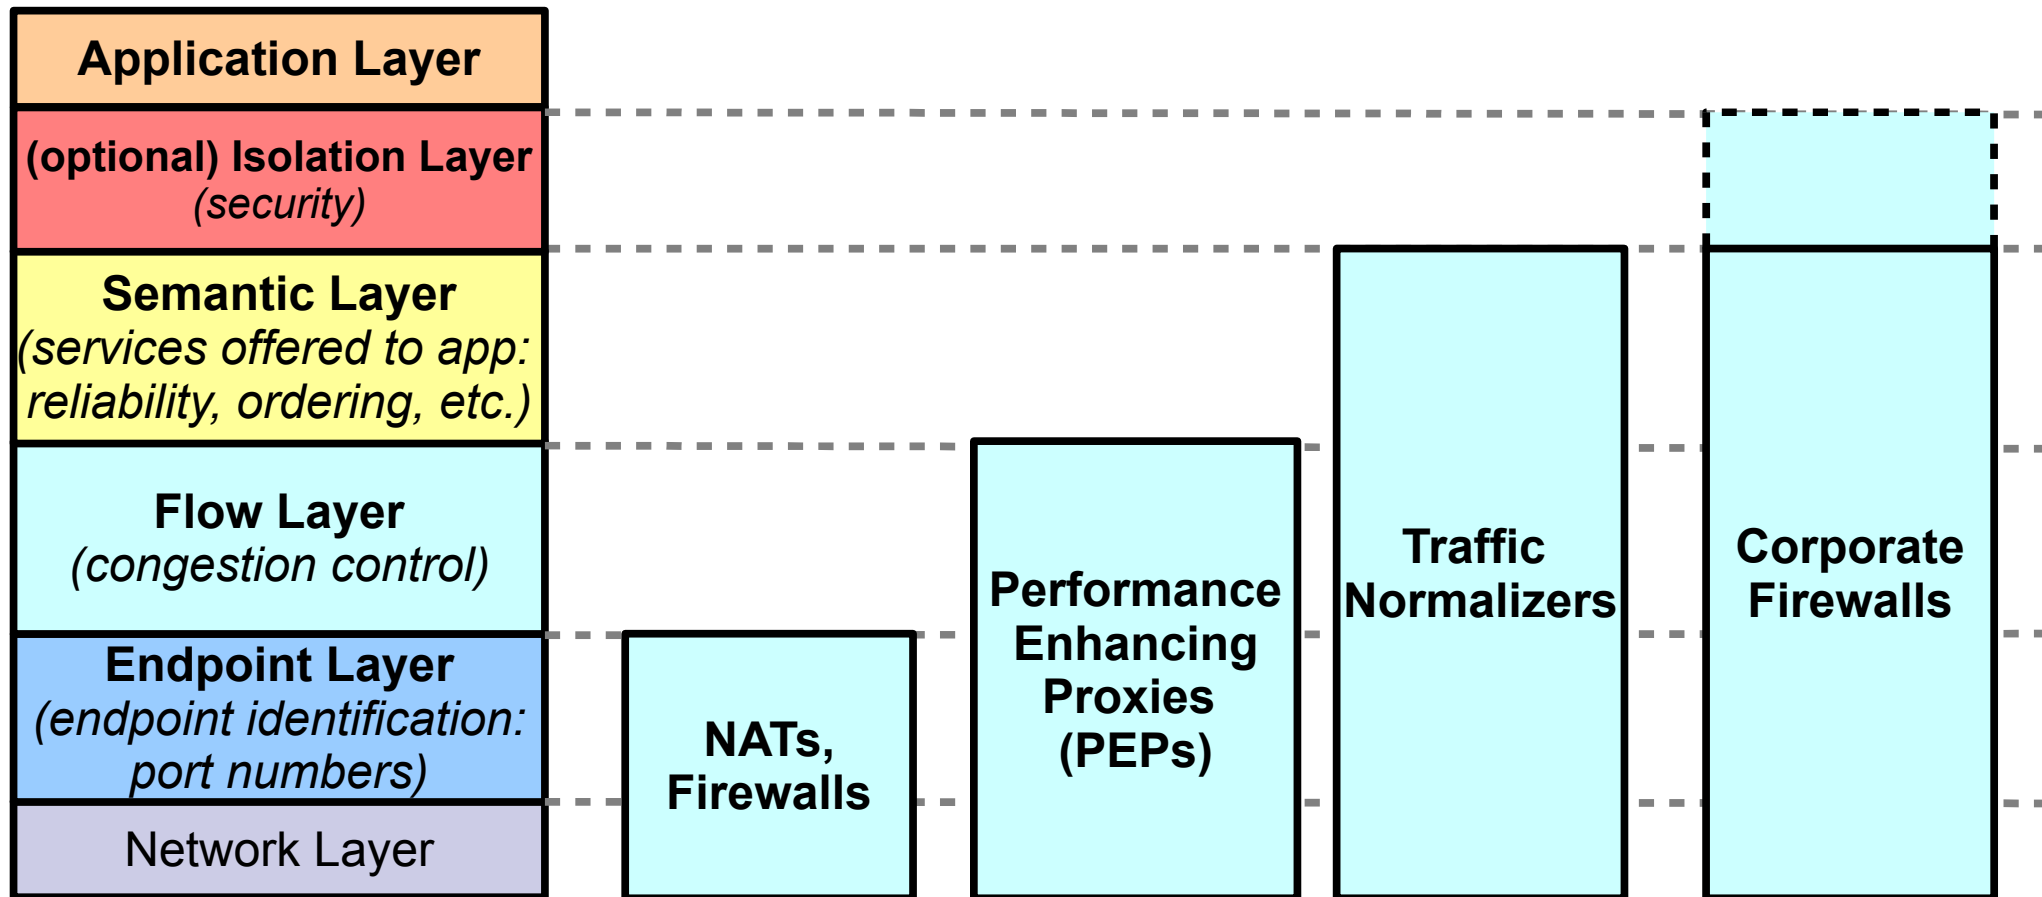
Application Layer

(optional) Isolation Layer
(security)

Semantic Layer
(services offered to app: reliability, ordering, etc.)

Flow Layer
(congestion control)

Endpoint Layer
(endpoint identification: port numbers)

Network Layer

NATs, Firewalls

Performance Enhancing Proxies (PEPs)

Traffic Normalizers

Corporate Firewalls